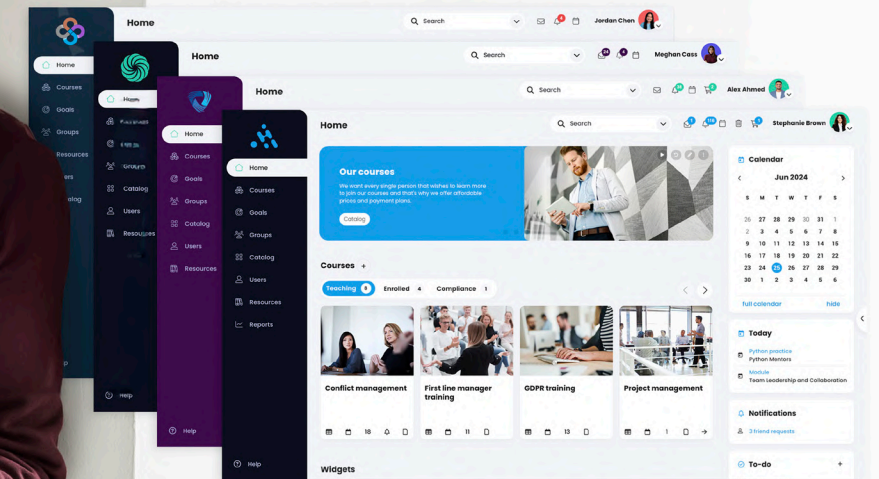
Home
Search
Jordan Chen
Home
Courses
Goals
Groups
Resources
Users
Catalog
Help

Home
Search
Meghan Cass
Home
Courses
Goals
Groups
Catalog
Users
Resources
Help

Home
Search
Alex Ahmed
Home
Courses
Goals
Groups
Catalog
Users
Resources
Help

Home
Search
Stephanie Brown
Home
Courses
Goals
Groups
Catalog
Users
Resources
Reports
Help

Our courses
We want every single person that wishes to learn more to join our courses and that's why we offer affordable prices and payment plans.
Catalog

Courses +
Teaching 8
Enrolled 4
Compliance 1

Conflict management
18
First line manager training
11
GDPR training
13
Project management
1

Widgets

Calendar
Jun 2024
| S | M | T | W | T | F | S |
|---|---|---|---|---|---|---|
| 26 | 27 | 28 | 29 | 30 | 31 | 1 |
| 2 | 3 | 4 | 5 | 6 | 7 | 8 |
| 9 | 10 | 11 | 12 | 13 | 14 | 15 |
| 16 | 17 | 18 | 19 | 20 | 21 | 22 |
| 23 | 24 | 25 | 26 | 27 | 28 | 29 |
| 30 | 1 | 2 | 3 | 4 | 5 | 6 |
full calendar
hide

Today
Python practice
Python Mentors
Module
Team Leadership and Collaboration

Notifications
3 friend requests

To-do +